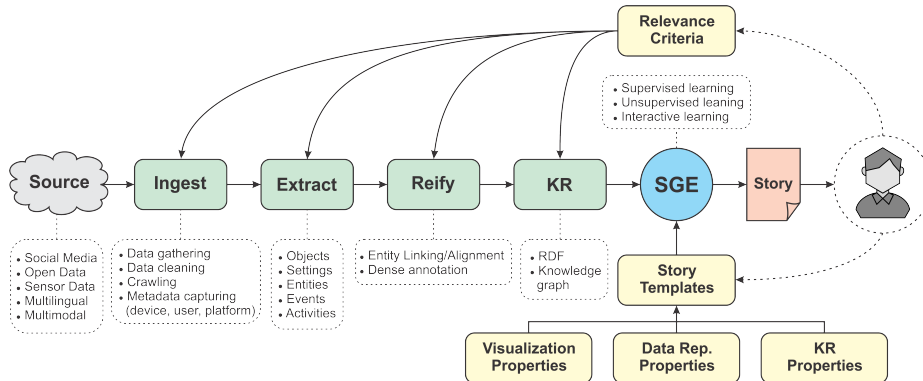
Relevance Criteria

• Supervised learning
• Unsupervised leaning
• Interactive learning

Source

Ingest

Extract

Reify

KR

SGE

Story

• Social Media
• Open Data
• Sensor Data
• Multilingual
• Multimodal

• Data gathering
• Data cleaning
• Crawling
• Metadata capturing (device, user, platform)

• Objects
• Settings
• Entities
• Events
• Activities

• Entity Linking/Alignment
• Dense annotation

• RDF
• Knowledge graph

Story Templates

Visualization Properties

Data Rep. Properties

KR Properties